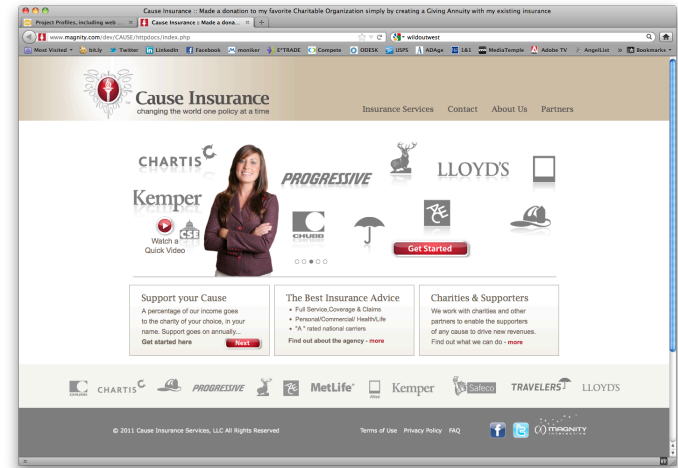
Cause Insurance :: Made a donation to my favorite Charitable Organization simply by creating a Giving Annuity with my existing insurance

Project Profiles, including web ... ×
Cause Insurance :: Made a dona... ×
+

www.magnity.com/dev/CAUSE/httpdocs/index.php
wildoutwest

Most Visited
bit.ly
Twitter
LinkedIn
Facebook
moniker
E*TRADE
Compete
ODESK
USPS
ADAge
1&1
MediaTemple
Adobe TV
AngelList
Bookmarks

Cause Insurance
changing the world one policy at a time

Insurance Services
Contact
About Us
Partners

CHARTIS
PROGRESSIVE
LLOYD'S
Kemper
CSE
CHUBB
Watch a Quick Video
Get Started

Support your Cause
A percentage of our income goes to the charity of your choice, in your name. Support goes on annually...
Get started here
Next

The Best Insurance Advice
• Full Service,Coverage & Claims
• Personal/Commercial/ Health/Life
• "A " rated national carriers
Find out about the agency - more

Charities & Supporters
We work with charities and other partners to enable the supporters of any cause to drive new revenues.
Find out what we can do - more

CHUBB
CHARTIS
PROGRESSIVE
MetLife
Kemper
Safeco
TRAVELERS
LLOYD'S

© 2011 Cause Insurance Services, LLC All Rights Reserved
Terms of Use
Privacy Policy
FAQ
MAGNITY